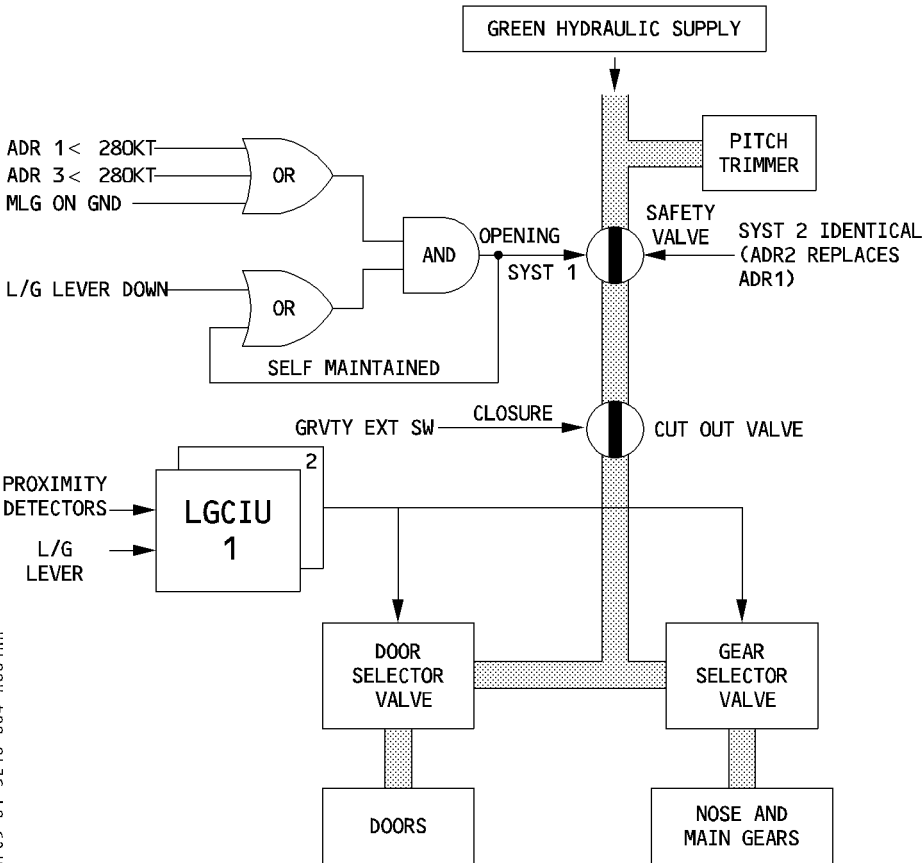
GREEN HYDRAULIC SUPPLY

ADR 1< 280KT
ADR 3< 280KT
MLG ON GND

OR

AND

OPENING
SYST 1

PITCH TRIMMER

SAFETY VALVE

SYST 2 IDENTICAL (ADR2 REPLACES ADR1)

L/G LEVER DOWN

OR

SELF MAINTAINED

GRVTY EXT SW

CLOSURE

CUT OUT VALVE

PROXIMITY DETECTORS

L/G LEVER

2

LGCIU 1

DOOR SELECTOR VALVE

GEAR SELECTOR VALVE

DOORS

NOSE AND MAIN GEARS

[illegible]